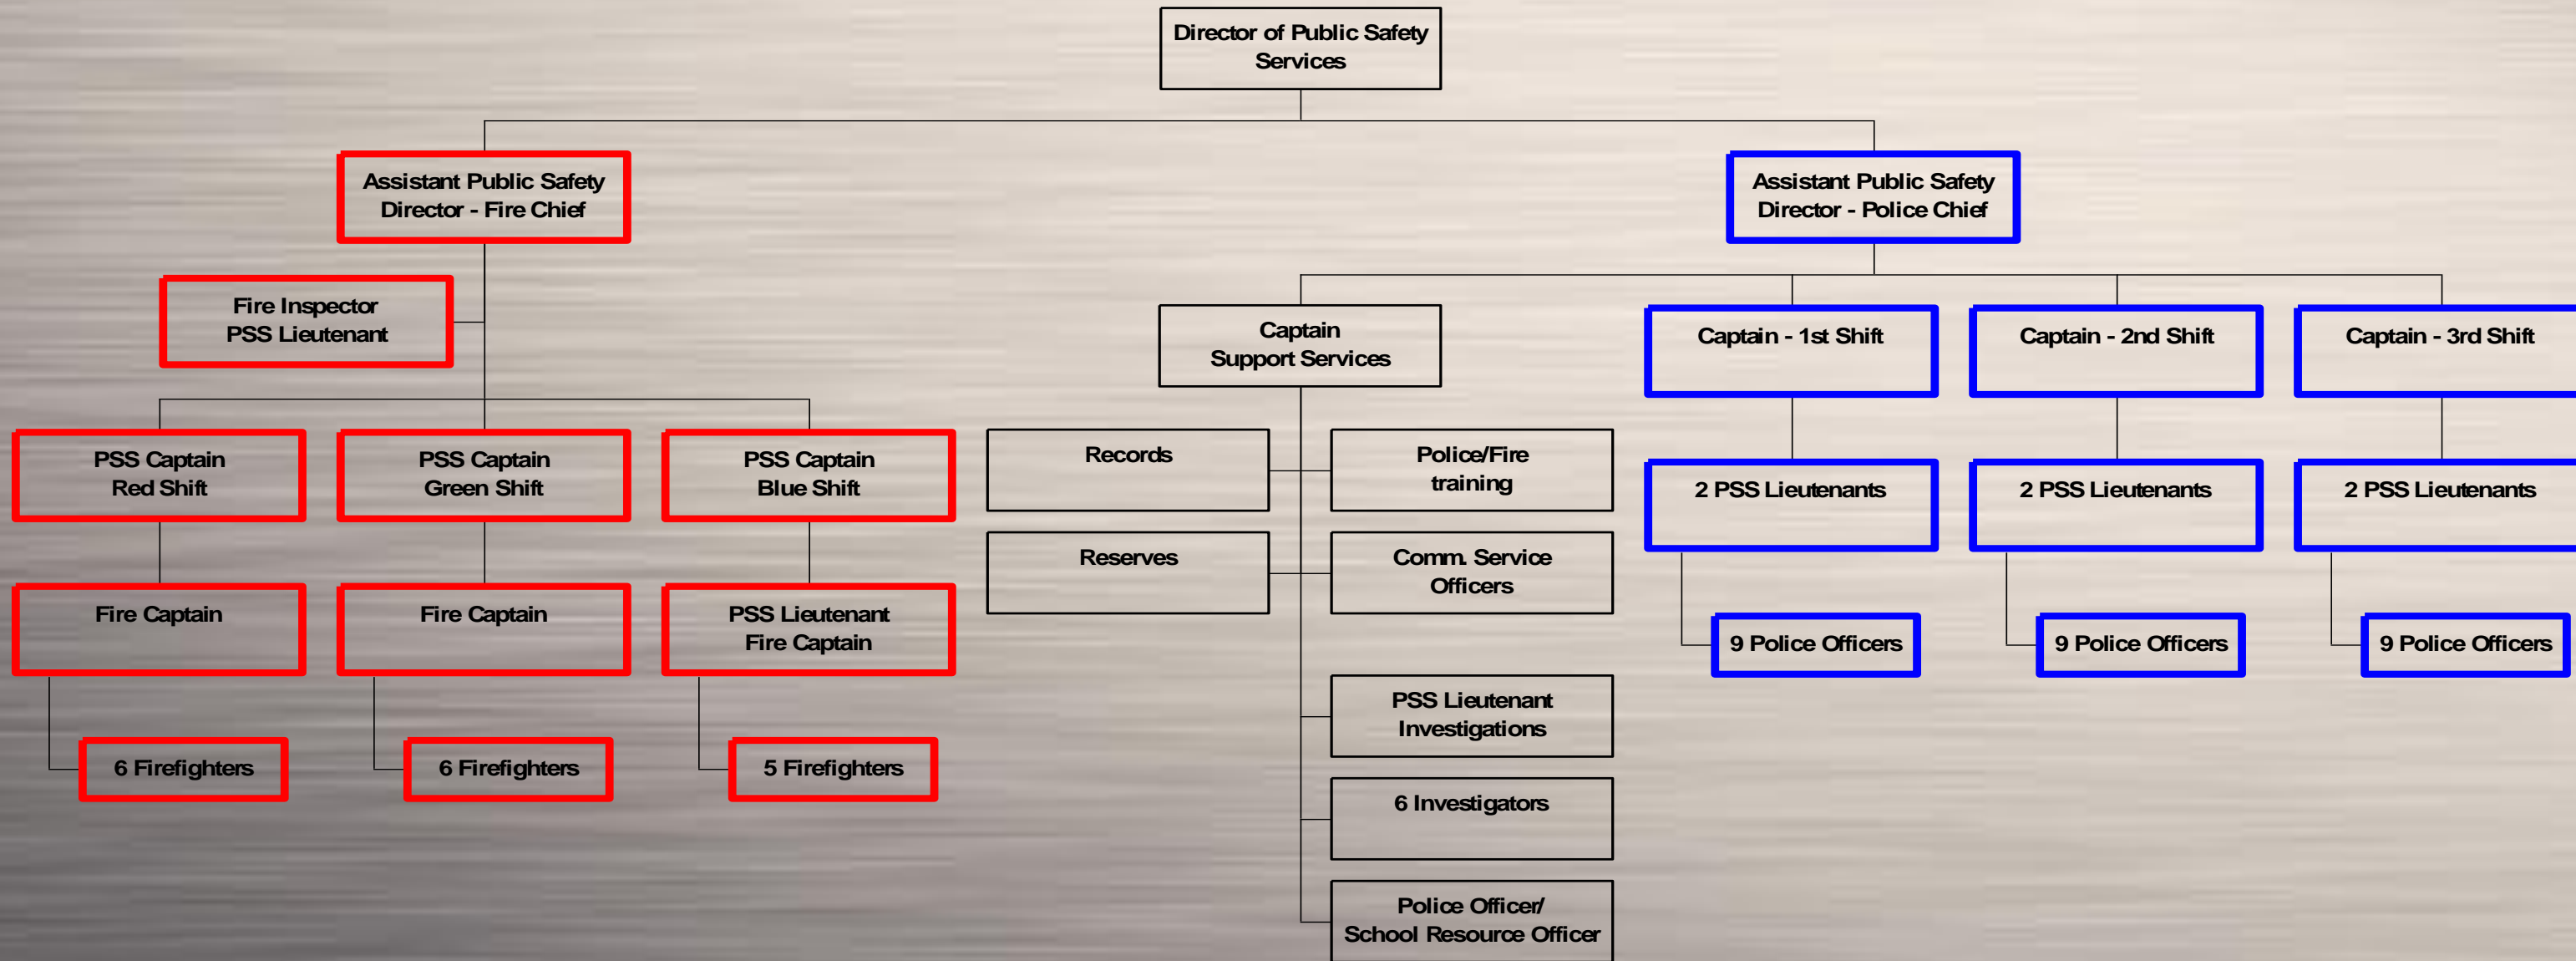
Director of Public Safety Services

Assistant Public Safety Director - Fire Chief

Assistant Public Safety Director - Police Chief

Fire Inspector PSS Lieutenant

Captain Support Services

Captain - 1st Shift

Captain - 2nd Shift

Captain - 3rd Shift

PSS Captain Red Shift

PSS Captain Green Shift

PSS Captain Blue Shift

Records

Police/Fire training

2 PSS Lieutenants

2 PSS Lieutenants

2 PSS Lieutenants

Reserves

Comm. Service Officers

Fire Captain

Fire Captain

PSS Lieutenant Fire Captain

9 Police Officers

9 Police Officers

9 Police Officers

PSS Lieutenant Investigations

6 Firefighters

6 Firefighters

5 Firefighters

6 Investigators

Police Officer/ School Resource Officer